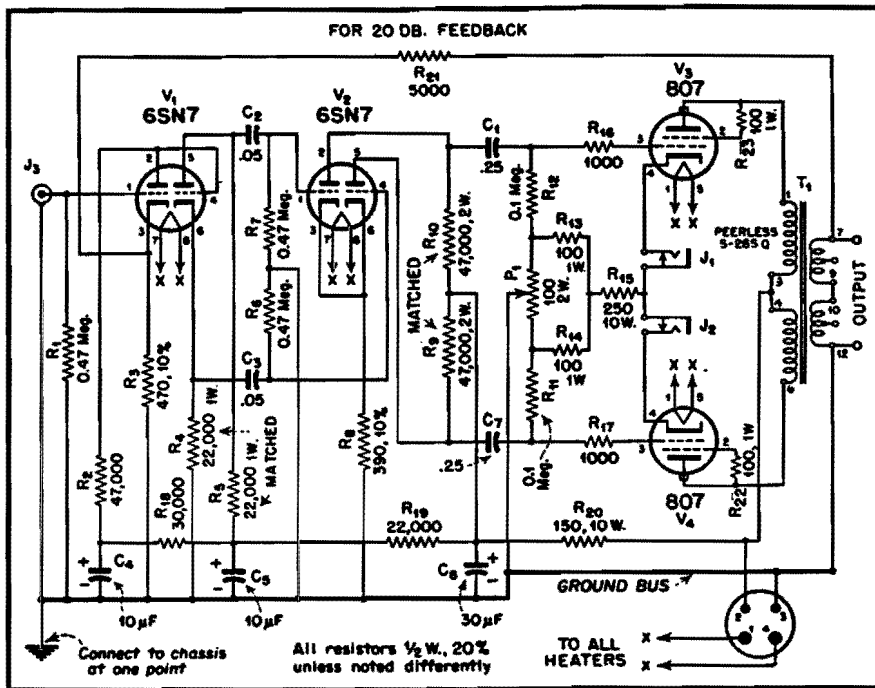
FOR 20 DB. FEEDBACK

$R_{21}$
5000

$V_1$
6SN7

$V_2$
6SN7

$V_3$
807

$J_3$

$C_2$
.05

$C_1$
.25

$R_{16}$
1000

$R_{23}$
100
1W.

$T_1$

PEERLESS
S-265 Q

OUTPUT

$R_1$
0.47 Meg.

$R_3$
470, 10%

$R_7$
0.47 Meg.

$R_6$
0.47 Meg.

MATCHED

$R_{10}$
47,000, 2W.

$R_9$
47,000, 2W.

$R_{12}$
0.1 Meg.

$R_{13}$
100
1W.

$P_1$
100
2W.

$R_{15}$
250
10W.

$J_1$

$J_2$

$R_{14}$
100
1W

$C_3$
.05

$R_4$
22,000 1W.

$R_5$
22,000 1W.

MATCHED

$R_8$
390, 10%

$C_7$
.25

$R_{11}$
0.1
Meg.

$R_{17}$
1000

$R_{22}$
100, 1W

807
$V_4$

$R_2$
47,000

$R_{18}$
30,000

$R_{19}$
22,000

$R_{20}$
150, 10 W.

$C_4$
10 µF

$C_5$
10 µF

$C_8$
30 µF

GROUND BUS

Connect to chassis at one point

All resistors ½ W., 20% unless noted differently

TO ALL HEATERS

X X